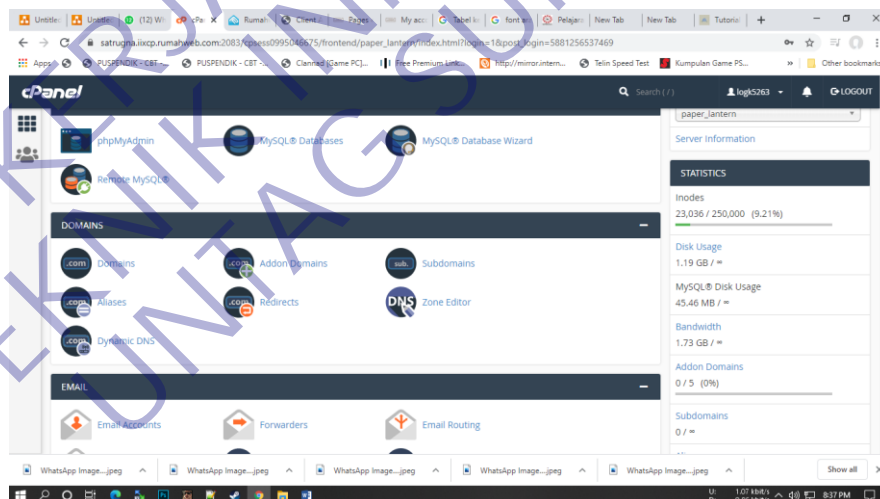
Untitle | Untitle | (12) Wh | cPan | Rumah | Client | Pages | My acc | Tabel k | font ai | Pelajara | New Tab | New Tab | Tutorial

satrugna.iixcp.rumahweb.com:2083/cpsess0995046675/frontend/paper_lantern/index.html?login=1&post_login=5881256537469

Apps | PUSPENDIK - CBT - | PUSPENDIK - CBT - | Clannad [Game PC]... | Free Premium Link... | http://mirror.intern... | Telin Speed Test | Kumpulan Game PS... | Other bookmarks

cPanel

Search ( / )

logk5263

LOGOUT

phpMyAdmin

MySQL® Databases

MySQL® Database Wizard

Remote MySQL®

DOMAINS

Domains

Addon Domains

Subdomains

Aliases

Redirects

Zone Editor

Dynamic DNS

EMAIL

Email Accounts

Forwarders

Email Routing

paper_lantern

Server Information

STATISTICS

Inodes
23,036 / 250,000 (9.21%)

Disk Usage
1.19 GB / ∞

MySQL® Disk Usage
45.46 MB / ∞

Bandwidth
1.73 GB / ∞

Addon Domains
0 / 5 (0%)

Subdomains
0 / ∞

WhatsApp Image....jpeg | WhatsApp Image....jpeg | WhatsApp Image....jpeg | WhatsApp Image....jpeg | WhatsApp Image....jpeg | Show all

8:37 PM